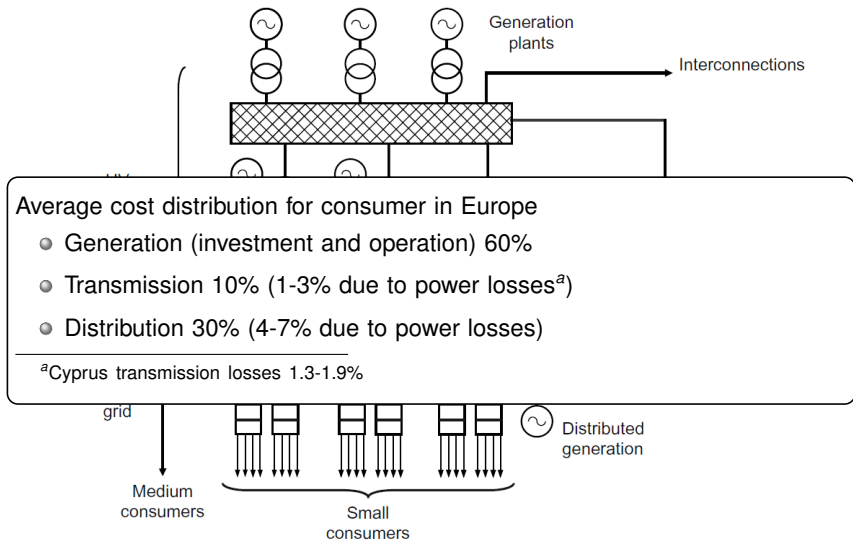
Generation plants

Interconnections

Average cost distribution for consumer in Europe

Generation (investment and operation) 60%

Transmission 10% (1-3% due to power losses$^a$)

Distribution 30% (4-7% due to power losses)

$^a$Cyprus transmission losses 1.3-1.9%

grid

Distributed generation

Medium consumers

Small consumers